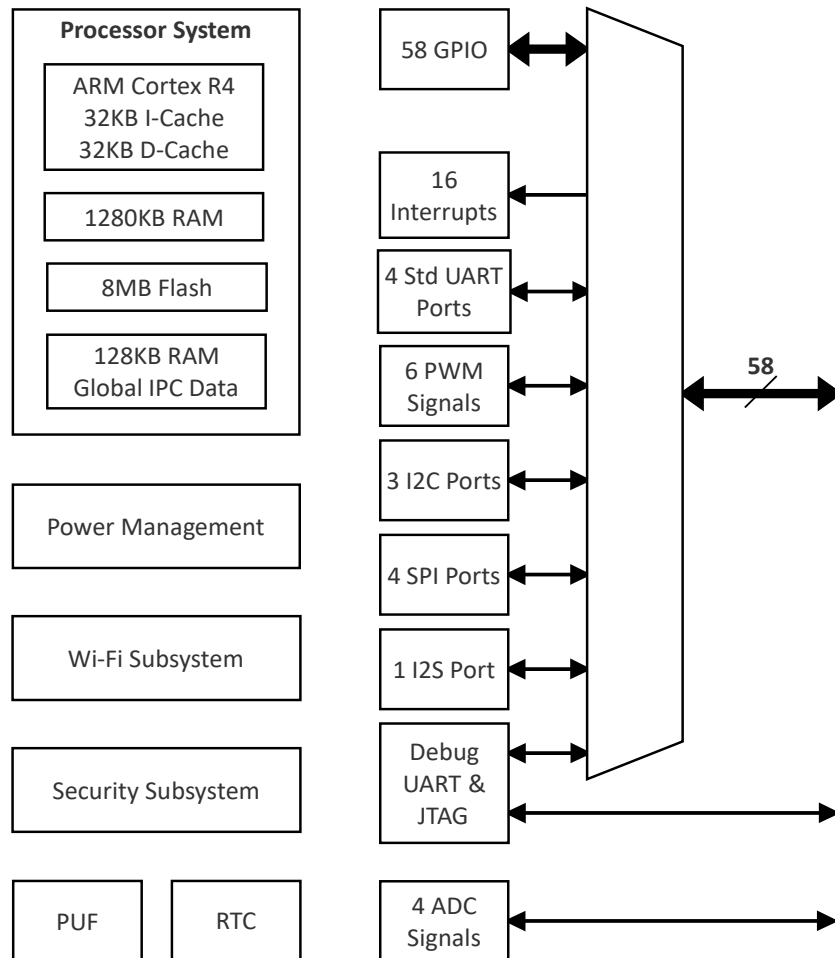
Processor System

ARM Cortex R4
32KB I-Cache
32KB D-Cache

1280KB RAM

8MB Flash

128KB RAM
Global IPC Data

Power Management

Wi-Fi Subsystem

Security Subsystem

PUF

RTC

58 GPIO

16
Interrupts

4 Std UART
Ports

6 PWM
Signals

3 I2C Ports

4 SPI Ports

1 I2S Port

Debug
UART &
JTAG

4 ADC
Signals

58